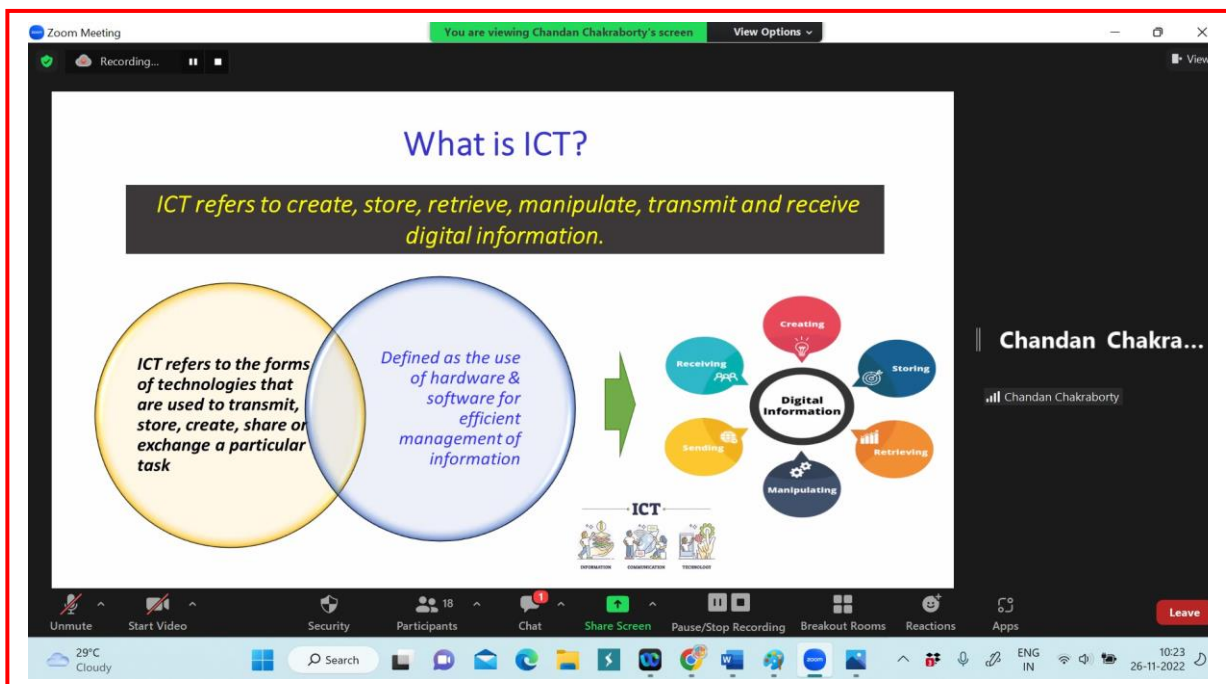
Zoom Meeting

You are viewing Chandan Chakraborty's screen

View Options

Recording...

View

What is ICT?

ICT refers to create, store, retrieve, manipulate, transmit and receive digital information.

ICT refers to the forms of technologies that are used to transmit, store, create, share or exchange a particular task

Defined as the use of hardware & software for efficient management of information

Creating

Receiving

Storing

Digital Information

Sending

Retrieving

Manipulating

ICT

INFORMATION COMMUNICATION TECHNOLOGY

Chandan Chakra...

Chandan Chakraborty

Unmute

Start Video

Security

18

Participants

1

Chat

Share Screen

Pause/Stop Recording

Breakout Rooms

Reactions

Apps

Leave

29°C
Cloudy

Search

ENG
IN

10:23
26-11-2022